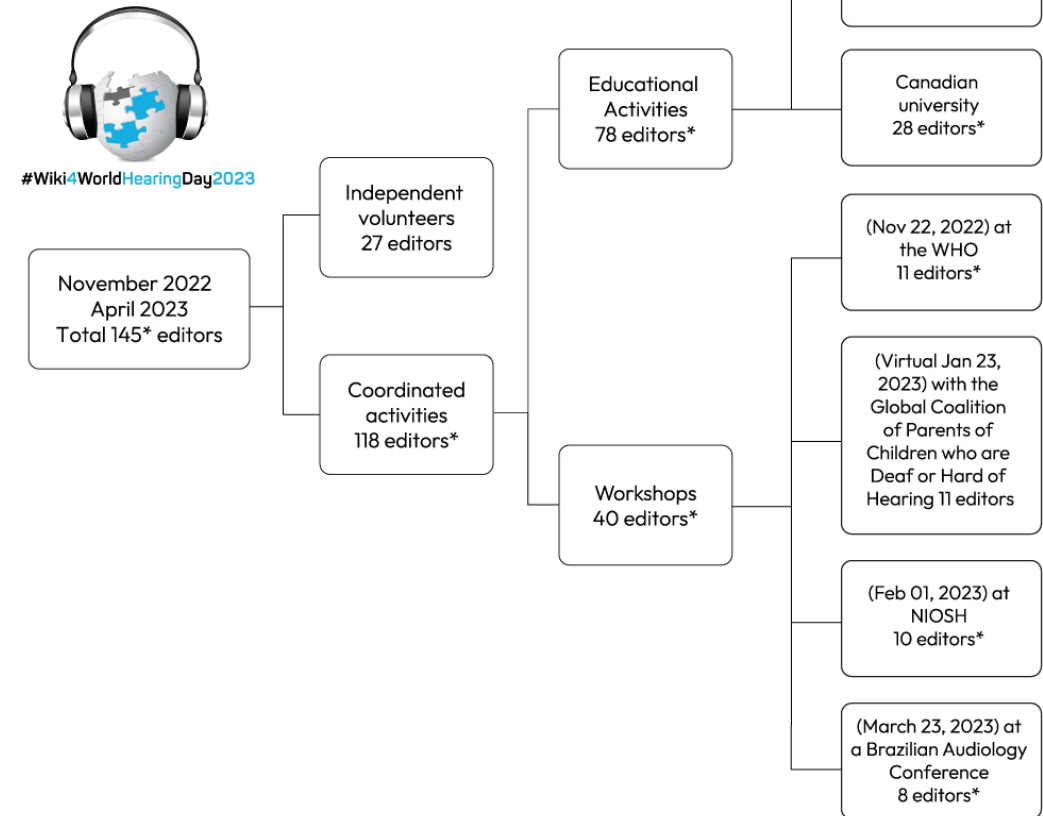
#Wiki4WorldHearingDay2023

November 2022
April 2023
Total 145* editors

Independent volunteers
27 editors

Coordinated activities
118 editors*

Educational Activities
78 editors*

Workshops
40 editors*

Canadian university
28 editors*

(Nov 22, 2022) at the WHO
11 editors*

(Virtual Jan 23, 2023) with the Global Coalition of Parents of Children who are Deaf or Hard of Hearing 11 editors

(Feb 01, 2023) at NIOSH
10 editors*

(March 23, 2023) at a Brazilian Audiology Conference
8 editors*